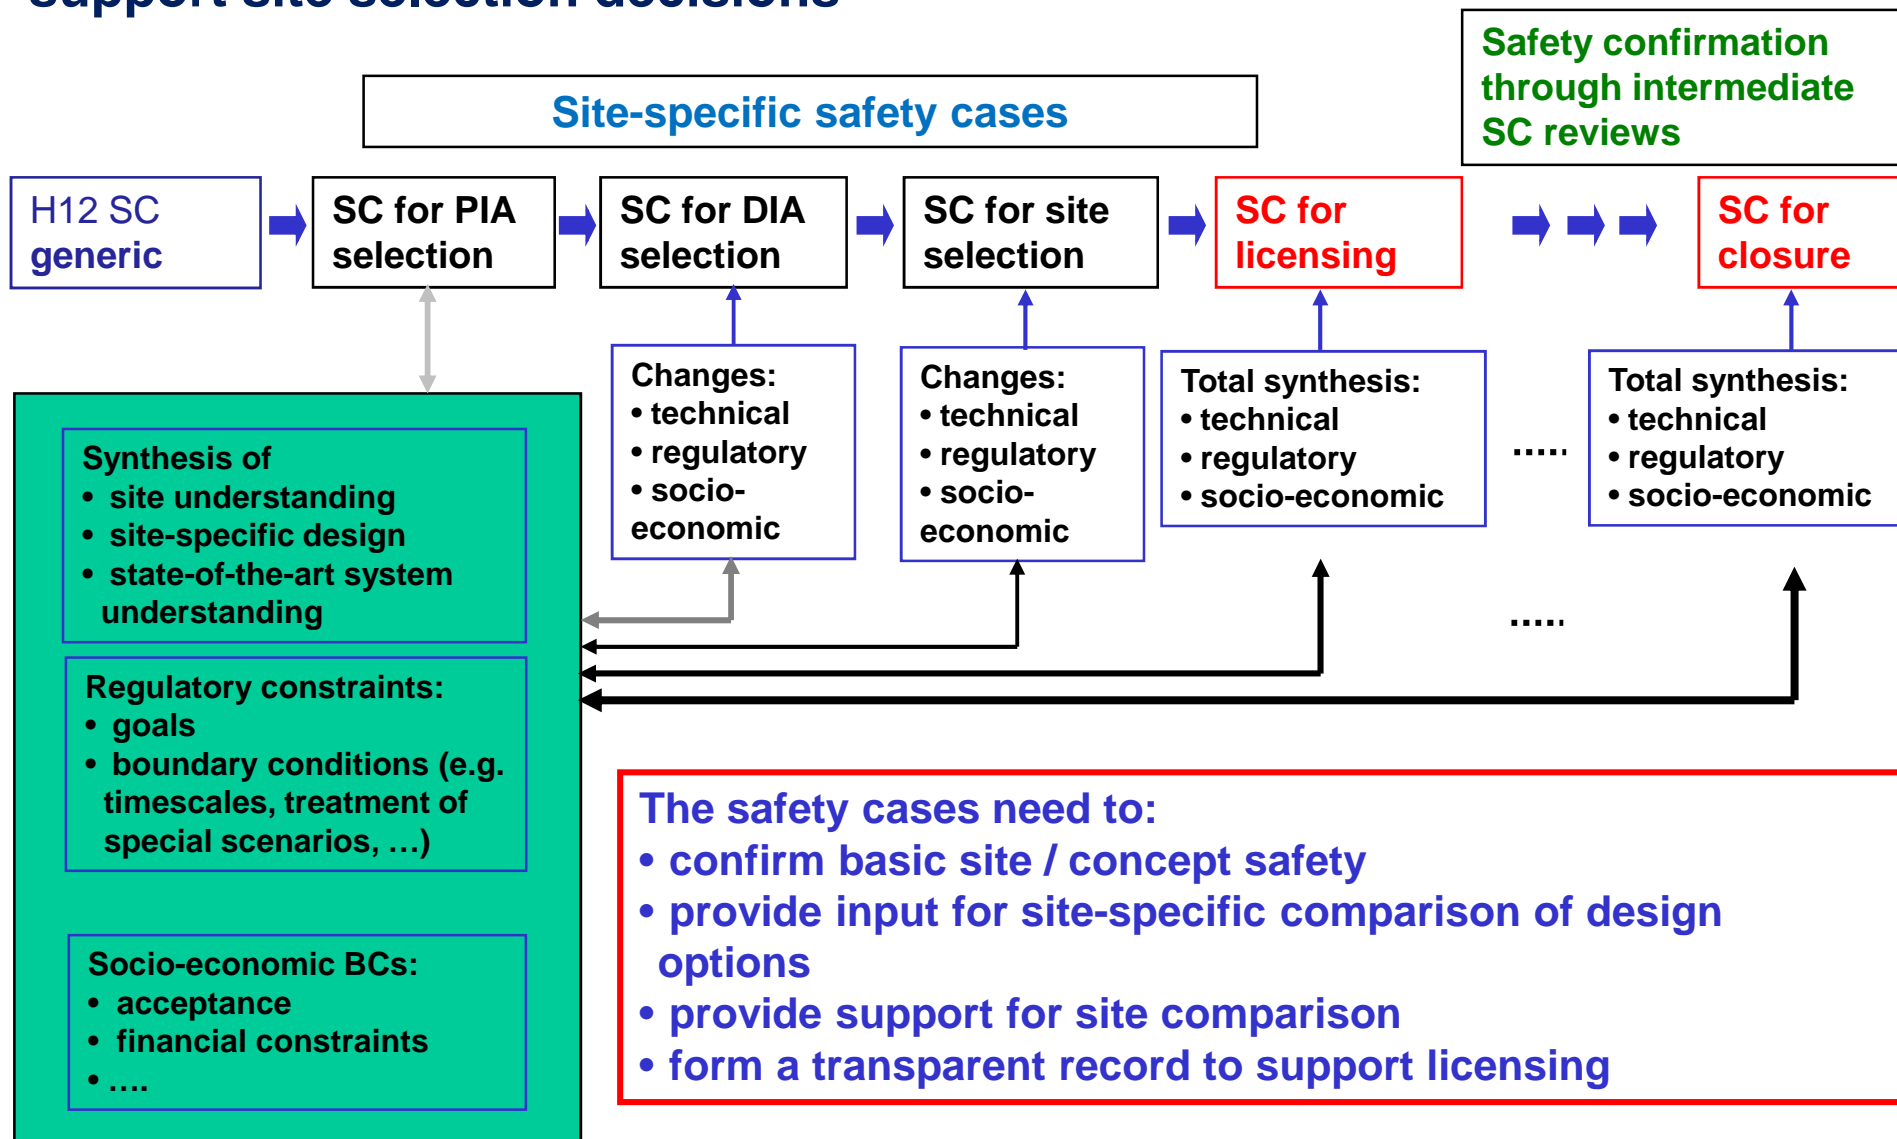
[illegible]

Safety confirmation through intermediate SC reviews

Site-specific safety cases

H12 SC generic

SC for PIA selection

SC for DIA selection

SC for site selection

SC for licensing

SC for closure

Changes:
• technical
• regulatory
• socio-economic

Changes:
• technical
• regulatory
• socio-economic

Total synthesis:
• technical
• regulatory
• socio-economic

.....

Total synthesis:
• technical
• regulatory
• socio-economic

.....

Synthesis of
• site understanding
• site-specific design
• state-of-the-art system understanding

Regulatory constraints:
• goals
• boundary conditions (e.g. timescales, treatment of special scenarios, …)

Socio-economic BCs:
• acceptance
• financial constraints
• ….

The safety cases need to:
• confirm basic site / concept safety
• provide input for site-specific comparison of design options
• provide support for site comparison
• form a transparent record to support licensing